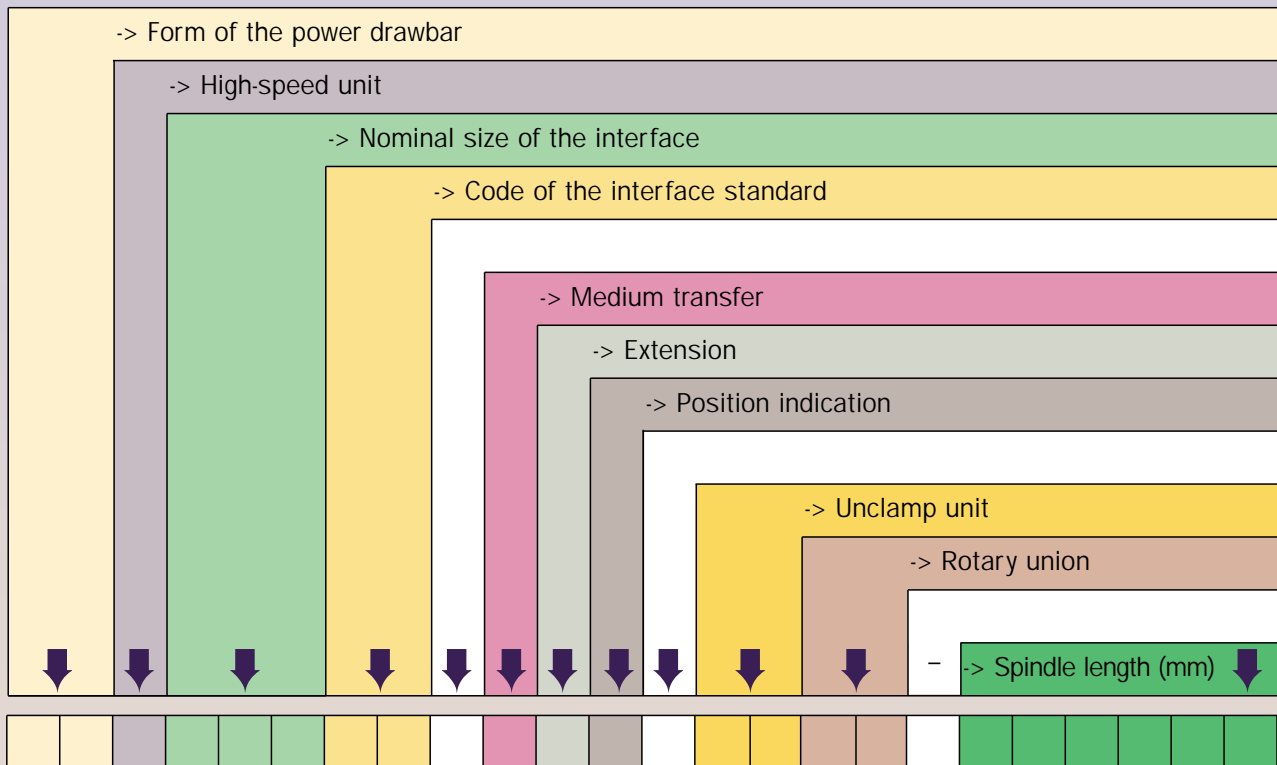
-> Form of the power drawbar

-> High-speed unit

-> Nominal size of the interface

-> Code of the interface standard

-> Medium transfer

-> Extension

-> Position indication

-> Unclamp unit

-> Rotary union

–

-> Spindle length (mm)